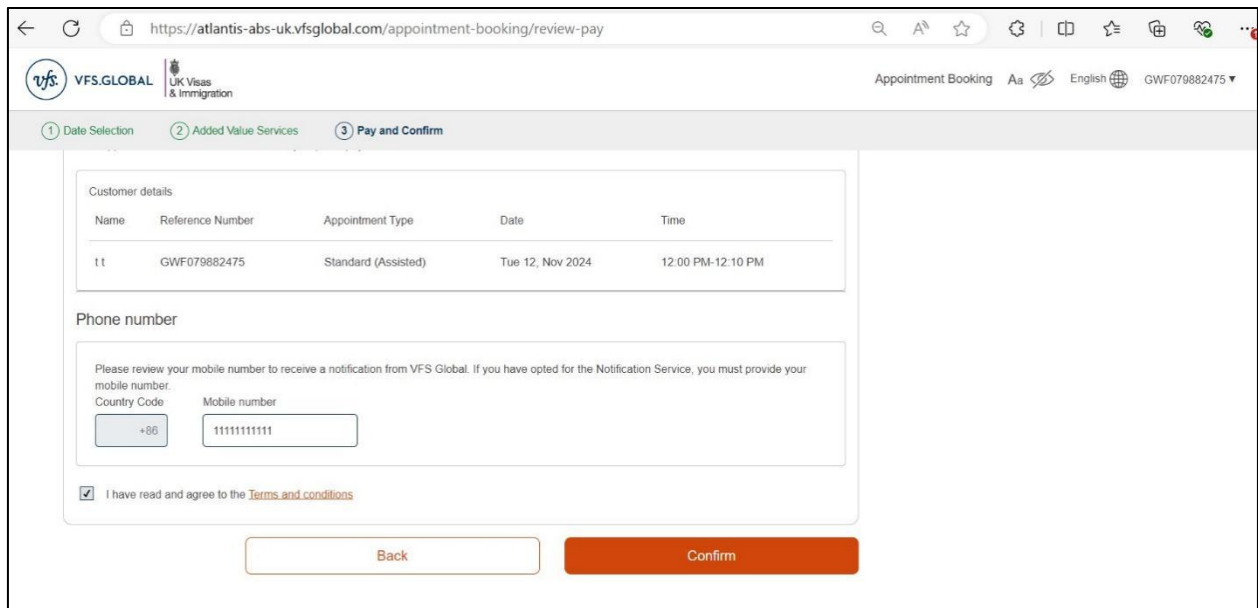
https://atlantis-abs-uk.vfsglobal.com/appointment-booking/review-pay

vfs VFS.GLOBAL UK Visas & Immigration

Appointment Booking Aa English GWF079882475 ▾

1 Date Selection 2 Added Value Services 3 Pay and Confirm

Customer details

| Name | Reference Number | Appointment Type | Date | Time |
|---|---|---|---|---|
| t t | GWF079882475 | Standard (Assisted) | Tue 12, Nov 2024 | 12:00 PM-12:10 PM |

Phone number

Please review your mobile number to receive a notification from VFS Global. If you have opted for the Notification Service, you must provide your mobile number.

Country Code Mobile number

+86 11111111111

I have read and agree to the Terms and conditions

Back

Confirm